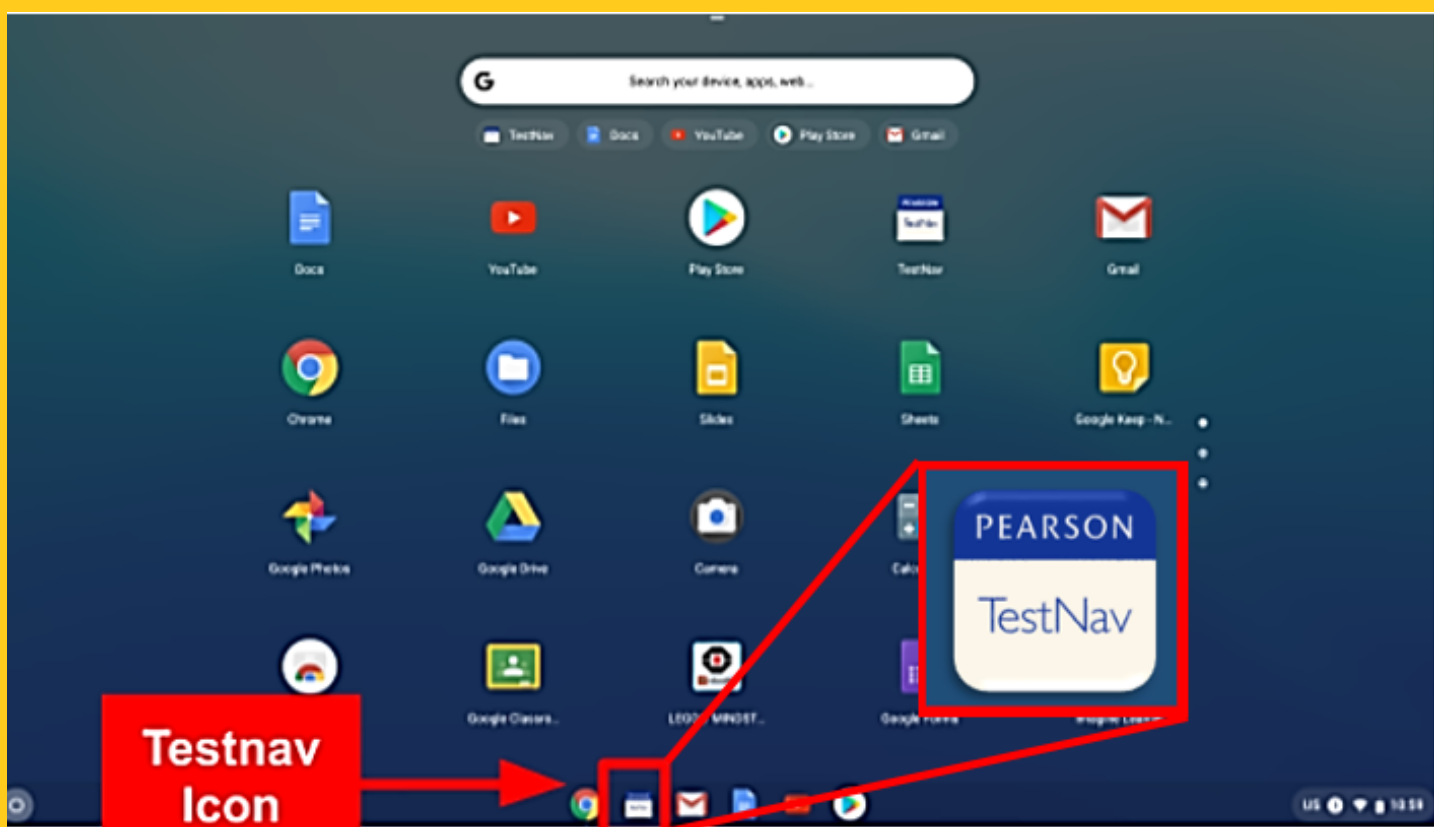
Search your device, apps, web...

TestNav
Docs
YouTube
Play Store
Gmail

Docs
YouTube
Play Store
TestNav
Gmail

Chrome
Files
Slides
Sheets
Google Keep - N...

Google Photos
Google Drive
Camera
Calc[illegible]

Google Classro...
LEGO MINDST...
Google Forms
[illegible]

PEARSON
TestNav

Testnav Icon

US 10:59